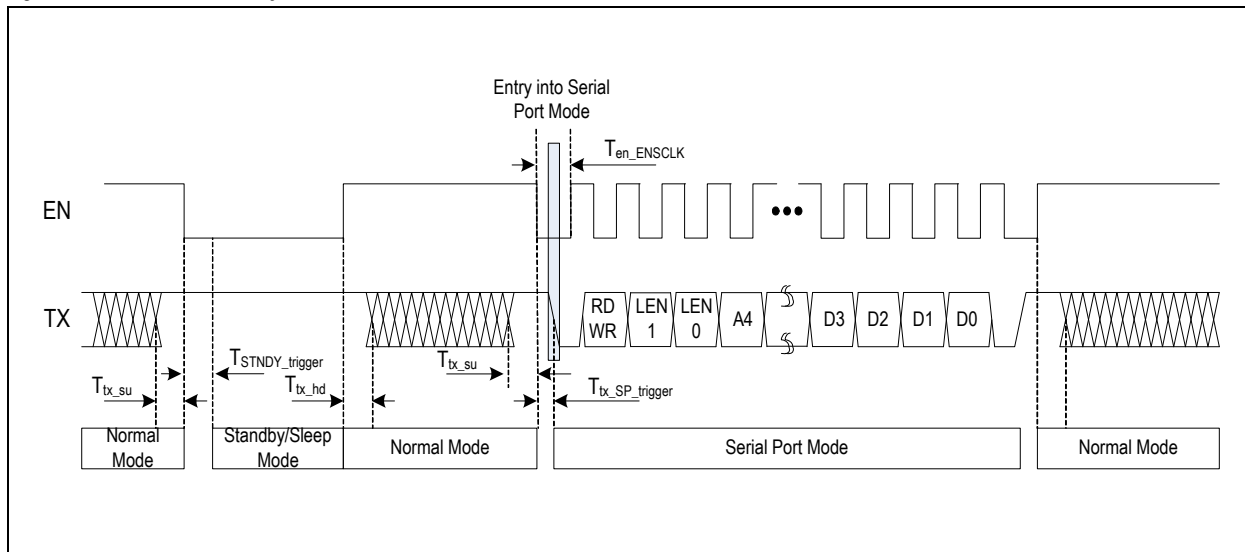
Entry into Serial Port Mode

$T_{en\_ENSCLK}$

EN

•••

TX

RD WR

LEN 1

LEN 0

A4

D3

D2

D1

D0

$T_{STNDY\_trigger}$

$T_{tx\_su}$

$T_{tx\_hd}$

$T_{tx\_su}$

$T_{tx\_SP\_trigger}$

Normal Mode

Standby/Sleep Mode

Normal Mode

Serial Port Mode

Normal Mode